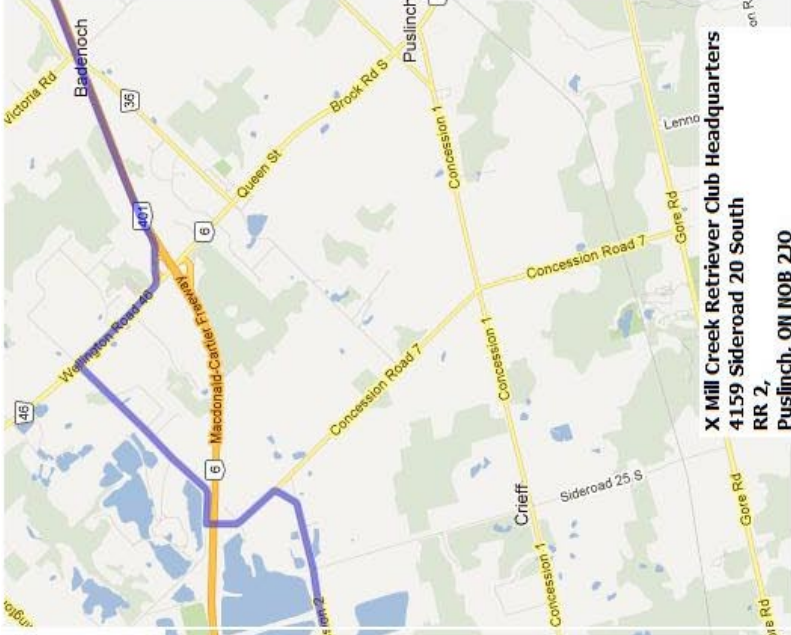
Badenoch
Victoria Rd
36
Puslinch
Brock Rd S
Queen St
401
6
Concession 1
Lenno
Gore Rd
Concession Road 7
Macdonald-Cartier Freeway
Wellington Road 46
46
Concession Road 7
Concession 1
6
Crieff
Sideroad 25 S
Concession 1
Gore Rd
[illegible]ion 2
X Mill Creek Retriever Club Headquarters
4159 Sideroad 20 South
RR 2,
Puslinch, ON N0B 2J0